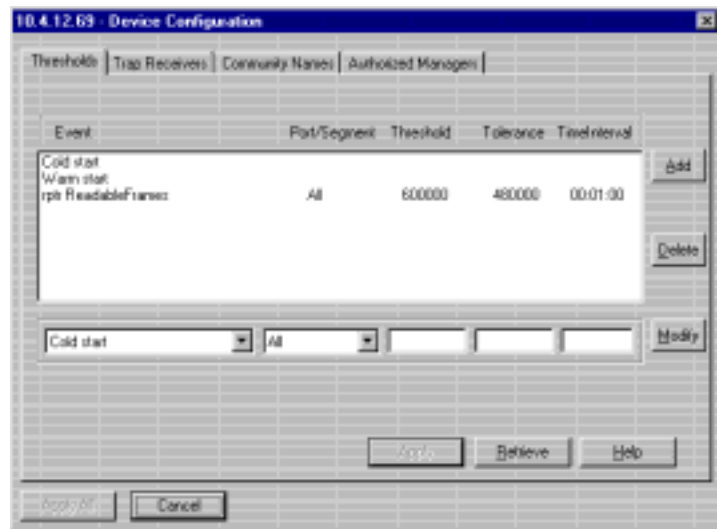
10.4.12.69 - Device Configuration

Thresholds | Trap Receivers | Community Names | Authorized Managers

| Event | Port/Segment | Threshold | Tolerance | TimeInterval |
|---|---|---|---|---|
| Cold start | | | | |
| Warm start | | | | |
| rptr ReadableFrames | All | 600000 | 480000 | 00:01:00 |

Add

Delete

Cold start
All

Modify

Apply
Retrieve
Help

Apply All
Cancel